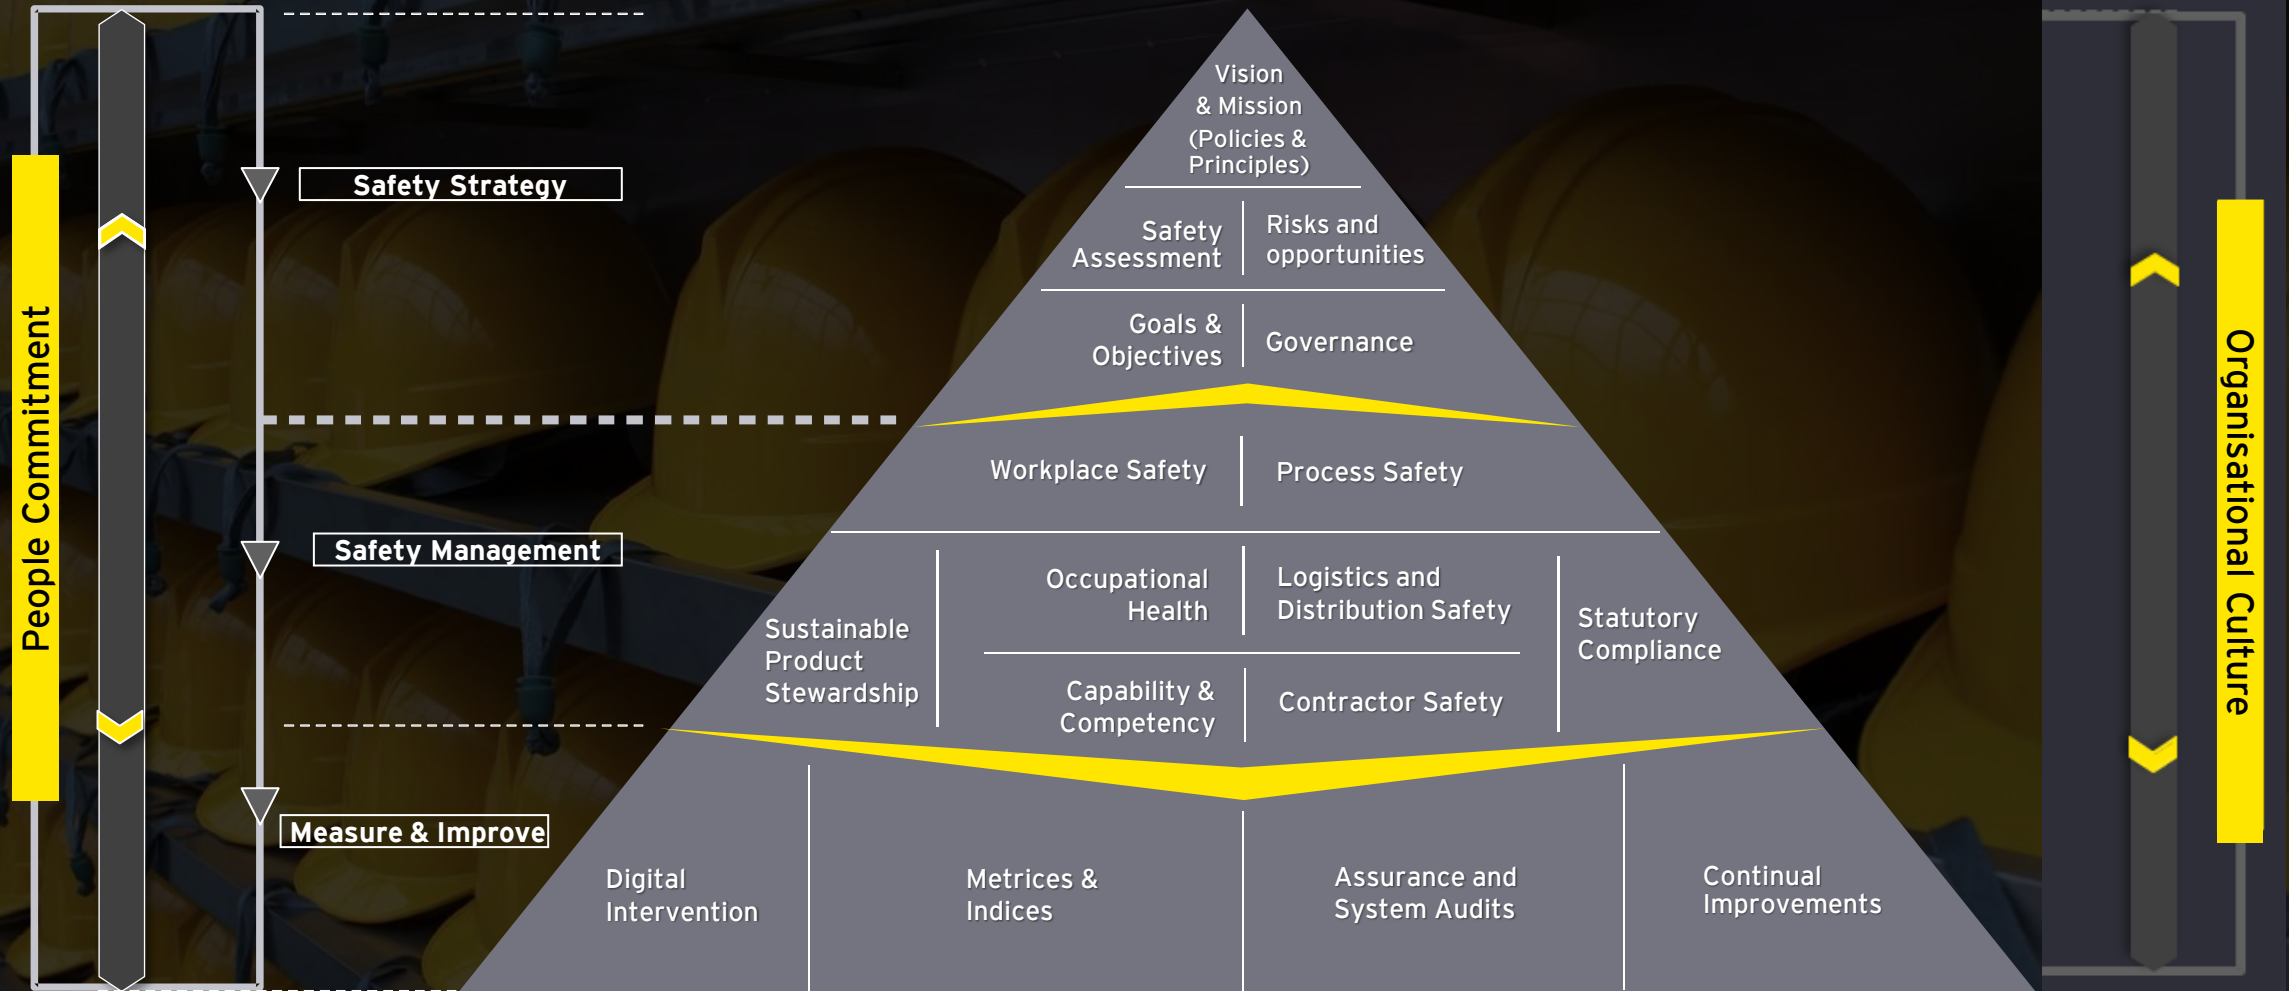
People Commitment

Safety Strategy

Safety Management

Measure & Improve

Vision & Mission (Policies & Principles)

Safety Assessment

Risks and opportunities

Goals & Objectives

Governance

Workplace Safety

Process Safety

Sustainable Product Stewardship

Occupational Health

Logistics and Distribution Safety

Statutory Compliance

Capability & Competency

Contractor Safety

Digital Intervention

Metrices & Indices

Assurance and System Audits

Continual Improvements

Organisational Culture